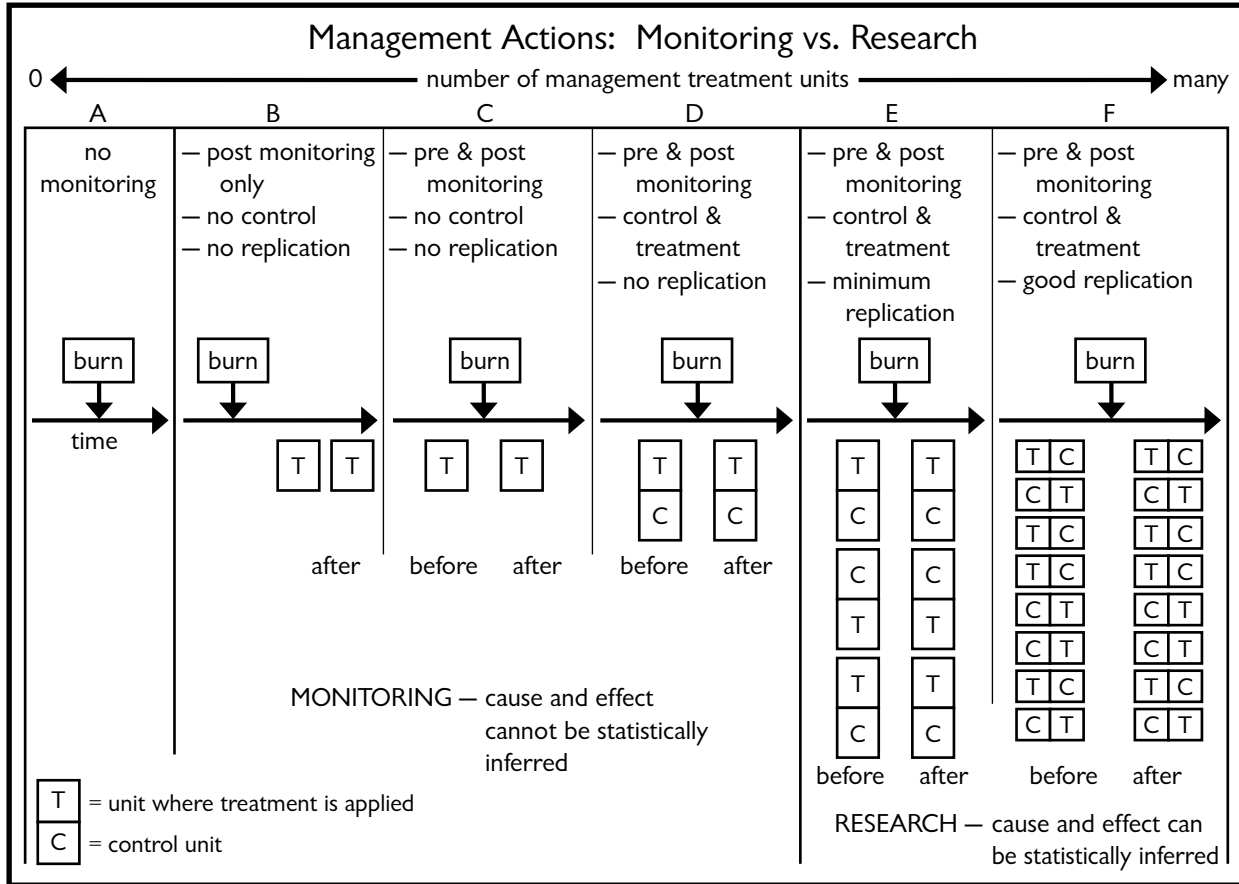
Management Actions: Monitoring vs. Research

0 number of management treatment units many

A

no monitoring

burn

time

B

— post monitoring only
— no control
— no replication

burn

T T

after

C

— pre & post monitoring
— no control
— no replication

burn

T T

before after

D

— pre & post monitoring
— control & treatment
— no replication

burn

T C T C

before after

E

— pre & post monitoring
— control & treatment
— minimum replication

burn

T C C T T C

T C C T T C

before after

F

— pre & post monitoring
— control & treatment
— good replication

burn

T C C T T C T C C T C T T C C T

T C C T T C T C C T C T T C C T

before after

MONITORING — cause and effect cannot be statistically inferred

T = unit where treatment is applied

C = control unit

RESEARCH — cause and effect can be statistically inferred